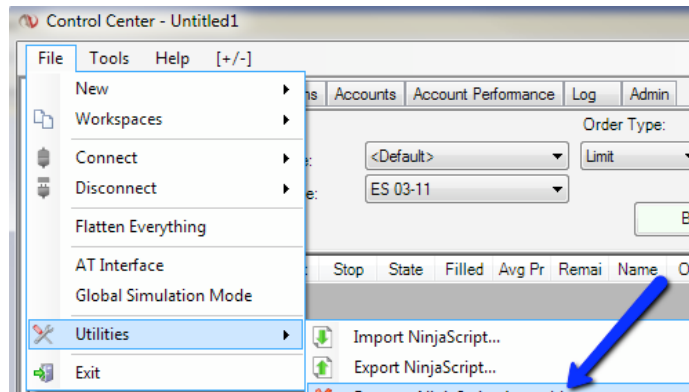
Control Center - Untitled1

File Tools Help [+/-]

New
Workspaces
Connect
Disconnect
Flatten Everything
AT Interface
Global Simulation Mode
Utilities
Exit

ns Accounts Account Performance Log Admin

Order Type:
e: <Default> Limit
e: ES 03-11
B

Stop State Filled Avg Pr Remai Name O

Import NinjaScript...
Export NinjaScript...
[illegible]